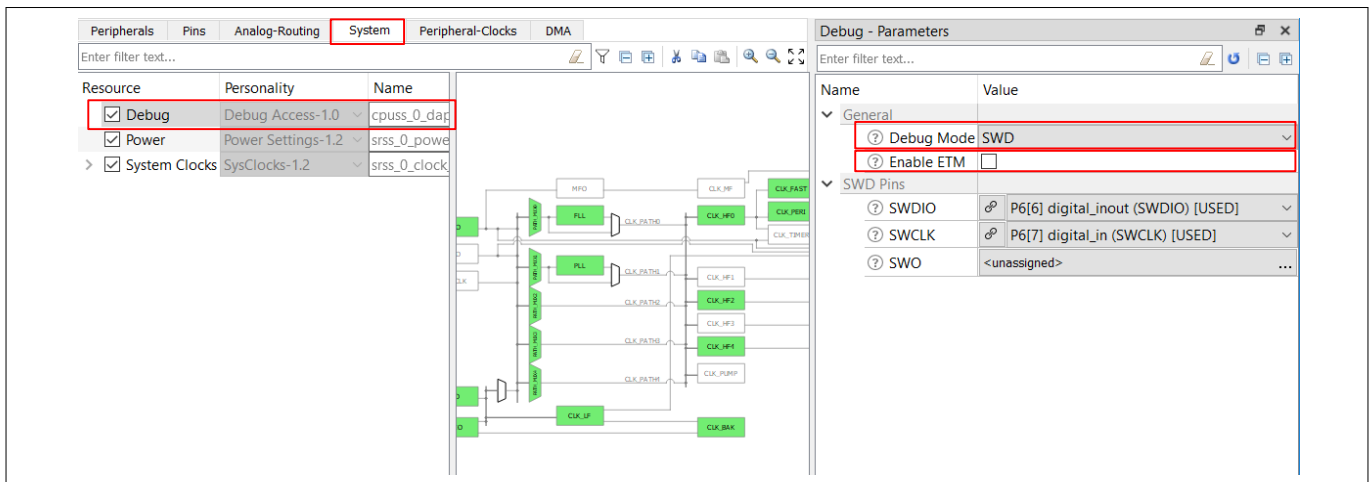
Peripherals | Pins | Analog-Routing | System | Peripheral-Clocks | DMA

Enter filter text...

| Resource | Personality | Name |
|---|---|---|
| Debug | Debug Access-1.0 | cpuss_0_dap |
| Power | Power Settings-1.2 | srss_0_powe |
| System Clocks | SysClocks-1.2 | srss_0_clock |

MFO
CLK_MF
CLK_FAST
CLK_PERI
CLK_TIMER
PLL
CLK_PATH0
CLK_HF0
PLL
CLK_PATH1
CLK_HF1
CLK_PATH2
CLK_HF2
CLK_HF3
CLK_PATH3
CLK_HF4
CLK_PATH4
CLK_PUMP
CLK_LF
CLK_BAK
LK

Debug - Parameters

Enter filter text...

| Name | Value |
|---|---|
| General | |
| Debug Mode | SWD |
| Enable ETM | |
| SWD Pins | |
| SWDIO | P6[6] digital_inout (SWDIO) [USED] |
| SWCLK | P6[7] digital_in (SWCLK) [USED] |
| SWO | <unassigned> ... |